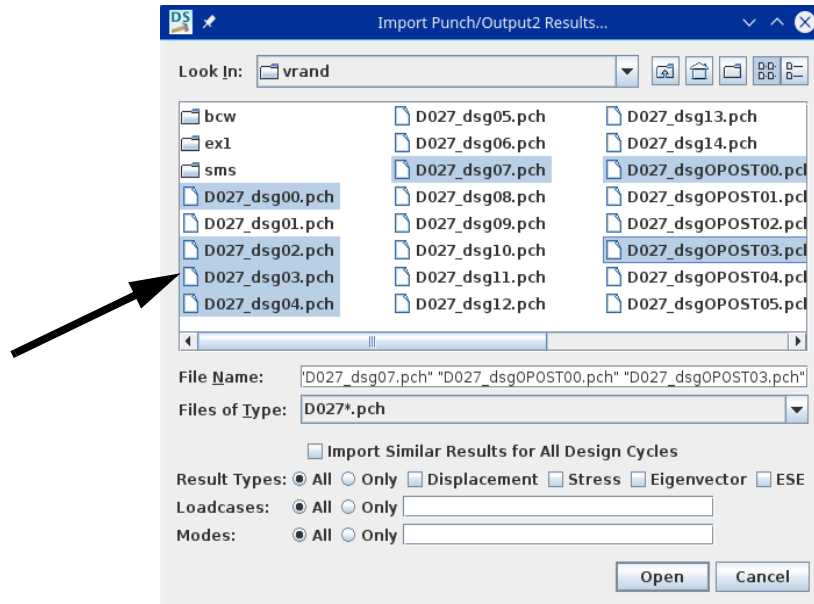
DS

Import Punch/Output2 Results...

Look In: vrand

bcw
ex1
sms
D027_dsg00.pch
D027_dsg01.pch
D027_dsg02.pch
D027_dsg03.pch
D027_dsg04.pch

D027_dsg05.pch
D027_dsg06.pch
D027_dsg07.pch
D027_dsg08.pch
D027_dsg09.pch
D027_dsg10.pch
D027_dsg11.pch
D027_dsg12.pch

D027_dsg13.pch
D027_dsg14.pch
D027_dsgOPOST00.pch
D027_dsgOPOST01.pch
D027_dsgOPOST02.pch
D027_dsgOPOST03.pch
D027_dsgOPOST04.pch
D027_dsgOPOST05.pch

File Name: 'D027_dsg07.pch" "D027_dsgOPOST00.pch" "D027_dsgOPOST03.pch"

Files of Type: D027*.pch

Import Similar Results for All Design Cycles

Result Types: All Only Displacement Stress Eigenvector ESE

Loadcases: All Only

Modes: All Only

Open Cancel